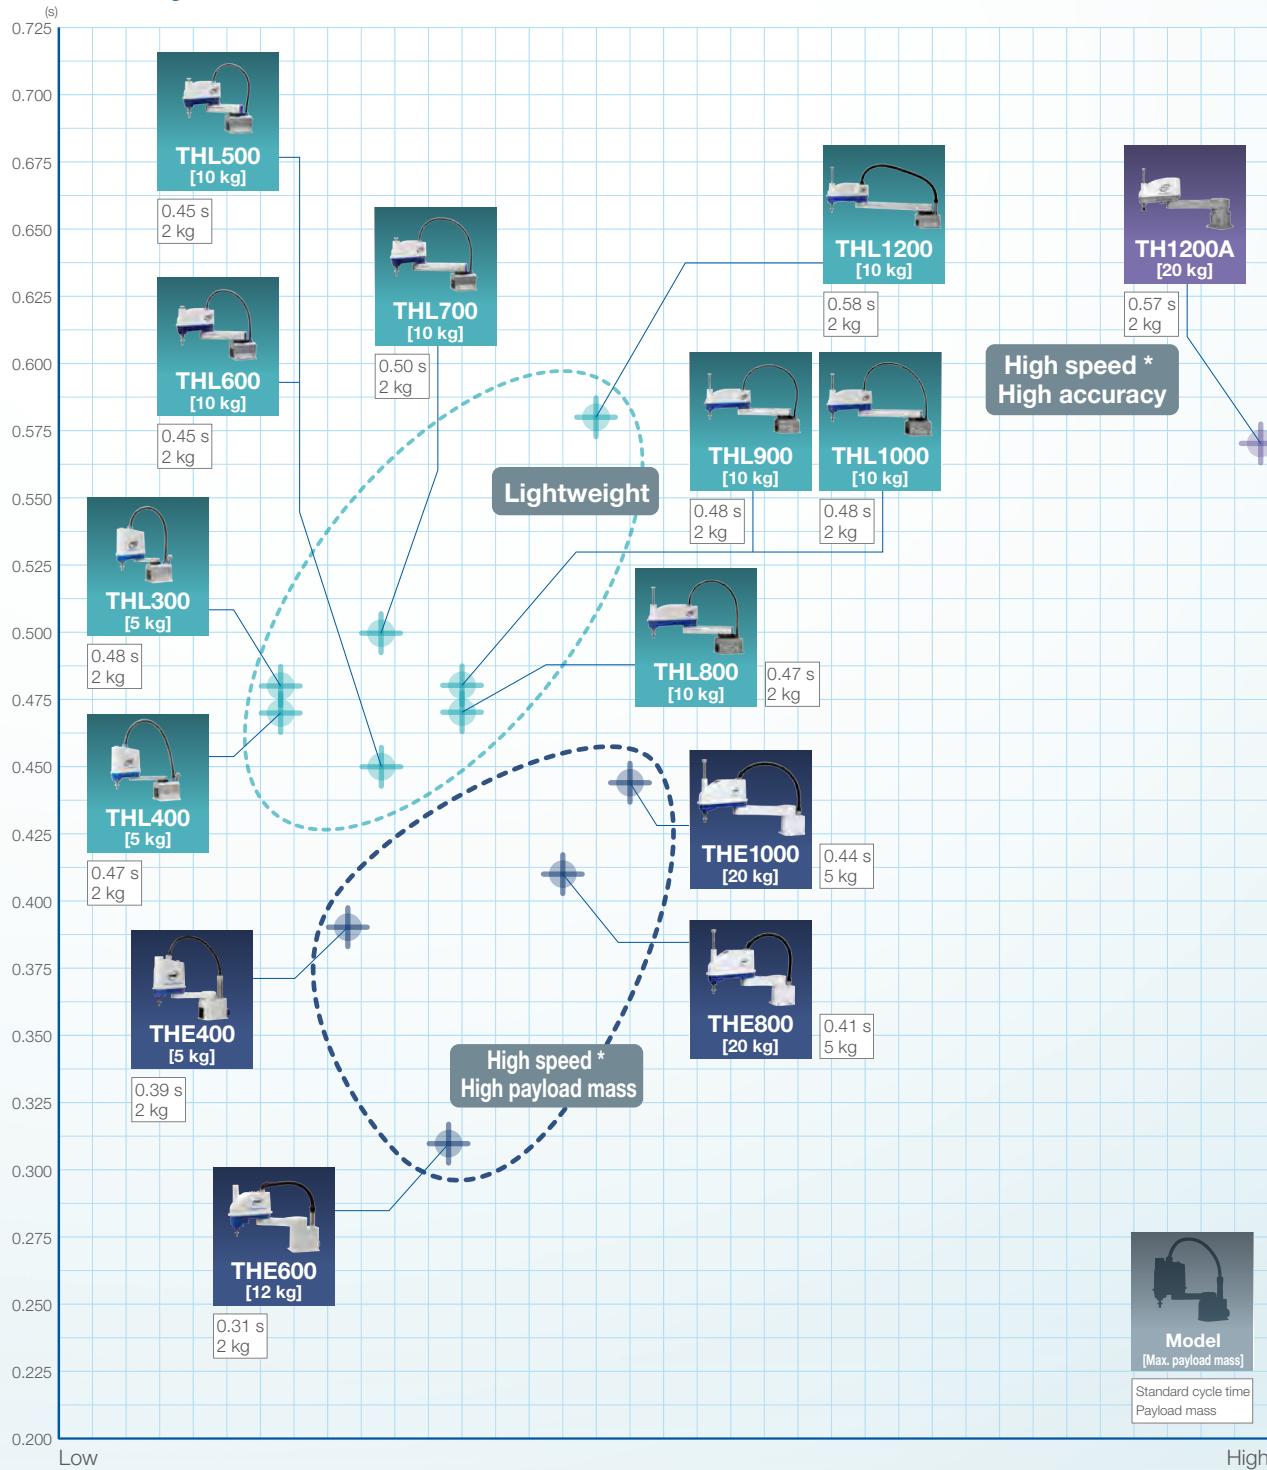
(s)
0.725
0.700
0.675
0.650
0.625
0.600
0.575
0.550
0.525
0.500
0.475
0.450
0.425
0.400
0.375
0.350
0.325
0.300
0.275
0.250
0.225
0.200

THL500
[10 kg]
0.45 s
2 kg

THL600
[10 kg]
0.45 s
2 kg

THL700
[10 kg]
0.50 s
2 kg

THL1200
[10 kg]
0.58 s
2 kg

TH1200A
[20 kg]
0.57 s
2 kg

High speed * High accuracy

THL900
[10 kg]
0.48 s
2 kg

THL1000
[10 kg]
0.48 s
2 kg

Lightweight

THL300
[5 kg]
0.48 s
2 kg

THL800
[10 kg]
0.47 s
2 kg

THL400
[5 kg]
0.47 s
2 kg

THE1000
[20 kg]
0.44 s
5 kg

THE400
[5 kg]
0.39 s
2 kg

THE800
[20 kg]
0.41 s
5 kg

High speed * High payload mass

THE600
[12 kg]
0.31 s
2 kg

Model
[Max. payload mass]
Standard cycle time
Payload mass

Low
High